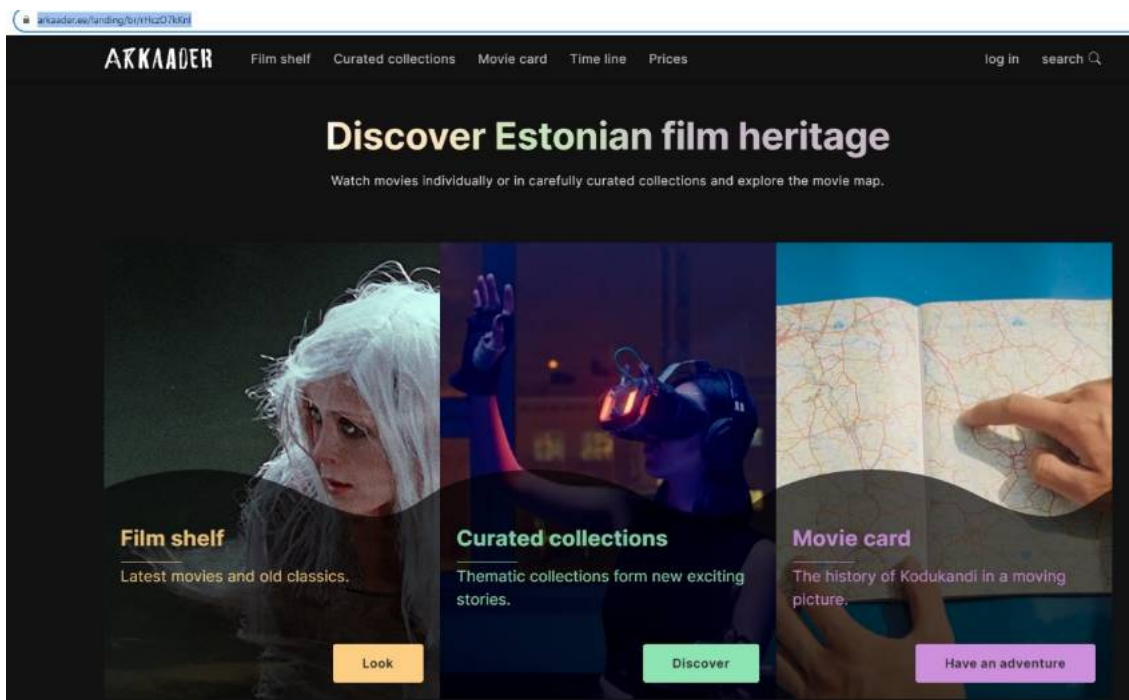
arkaader.ee/landing/br/rHczO7kKnl

AKKAADER Film shelf Curated collections Movie card Time line Prices log in search

Discover Estonian film heritage

Watch movies individually or in carefully curated collections and explore the movie map.

Film shelf

Latest movies and old classics.

Look

Curated collections

Thematic collections form new exciting stories.

Discover

Movie card

The history of Kodukandi in a moving picture.

Have an adventure